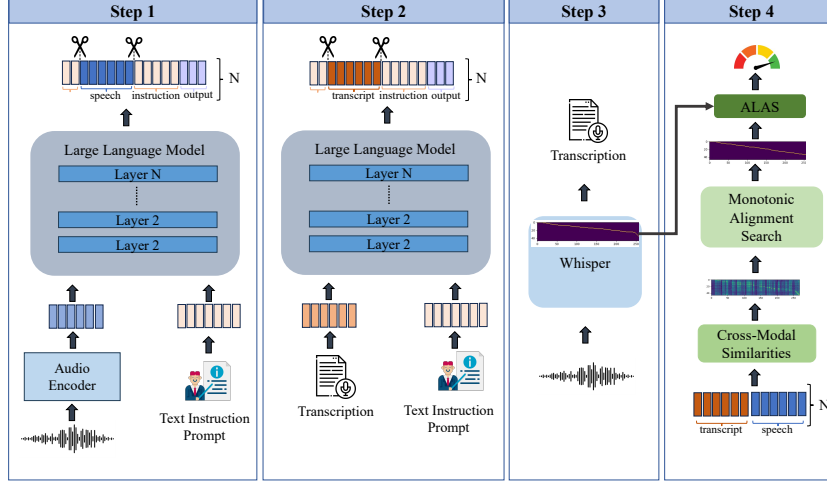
Step 1

N

speech instruction output

Large Language Model

Layer N

Layer 2

Layer 2

Audio Encoder

Text Instruction Prompt

Step 2

N

transcript instruction output

Large Language Model

Layer N

Layer 2

Layer 2

Transcription

Text Instruction Prompt

Step 3

Transcription

Whisper

Step 4

ALAS

Monotonic Alignment Search

Cross-Modal Similarities

N

transcript speech